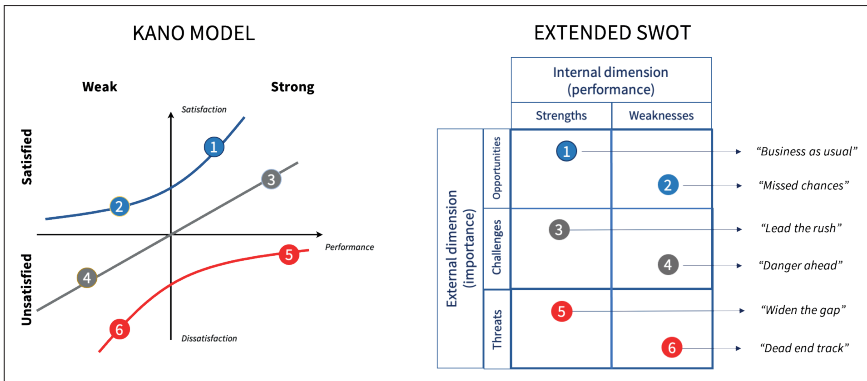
KANO MODEL

Weak

Strong

Satisfaction

Satisfied

Unsatisfied

Performance

Dissatisfaction

1

2

3

4

5

6

EXTENDED SWOT

Internal dimension (performance)

Strengths

Weaknesses

External dimension (importance)

Opportunities

Challenges

Threats

1

2

3

4

5

6

"Business as usual"

"Missed chances"

"Lead the rush"

"Danger ahead"

"Widen the gap"

"Dead end track"